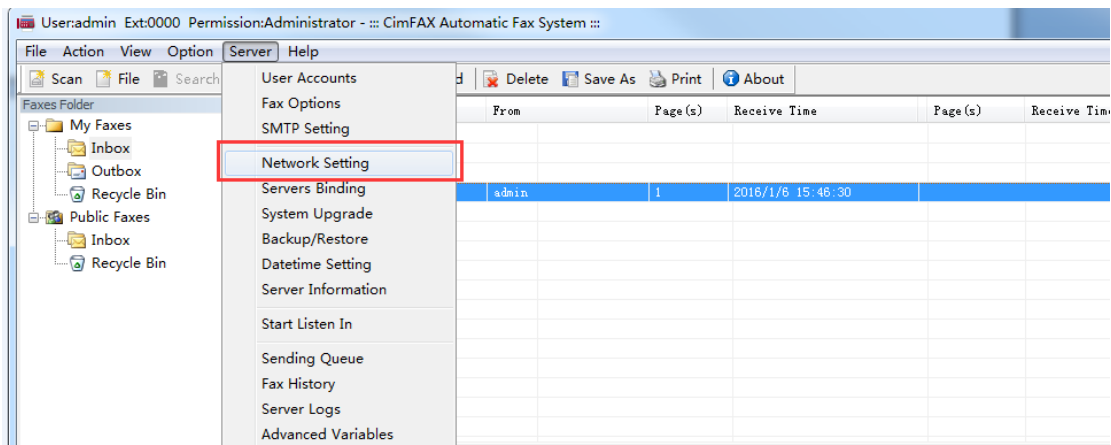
User:admin Ext:0000 Permission:Administrator - ::: CimFAX Automatic Fax System :::

File Action View Option Server Help

Scan File Search d Delete Save As Print About

Faxes Folder
My Faxes
Inbox
Outbox
Recycle Bin
Public Faxes
Inbox
Recycle Bin

User Accounts
Fax Options
SMTP Setting
Network Setting
Servers Binding
System Upgrade
Backup/Restore
Datetime Setting
Server Information
Start Listen In
Sending Queue
Fax History
Server Logs
Advanced Variables

| From | Page(s) | Receive Time | Page(s) | Receive Time |
|---|---|---|---|---|
| admin | 1 | 2016/1/6 15:46:30 | | |